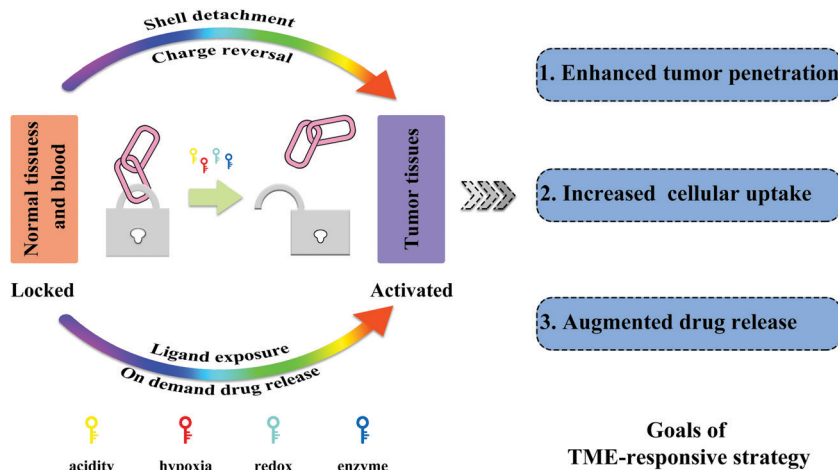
Shell detachment
Charge reversal

Normal tissues and blood

Tumor tissues

Locked

Activated

Ligand exposure
On demand drug release

1. Enhanced tumor penetration

2. Increased cellular uptake

3. Augmented drug release

acidity
hypoxia
redox
enzyme

Goals of
TME-responsive strategy